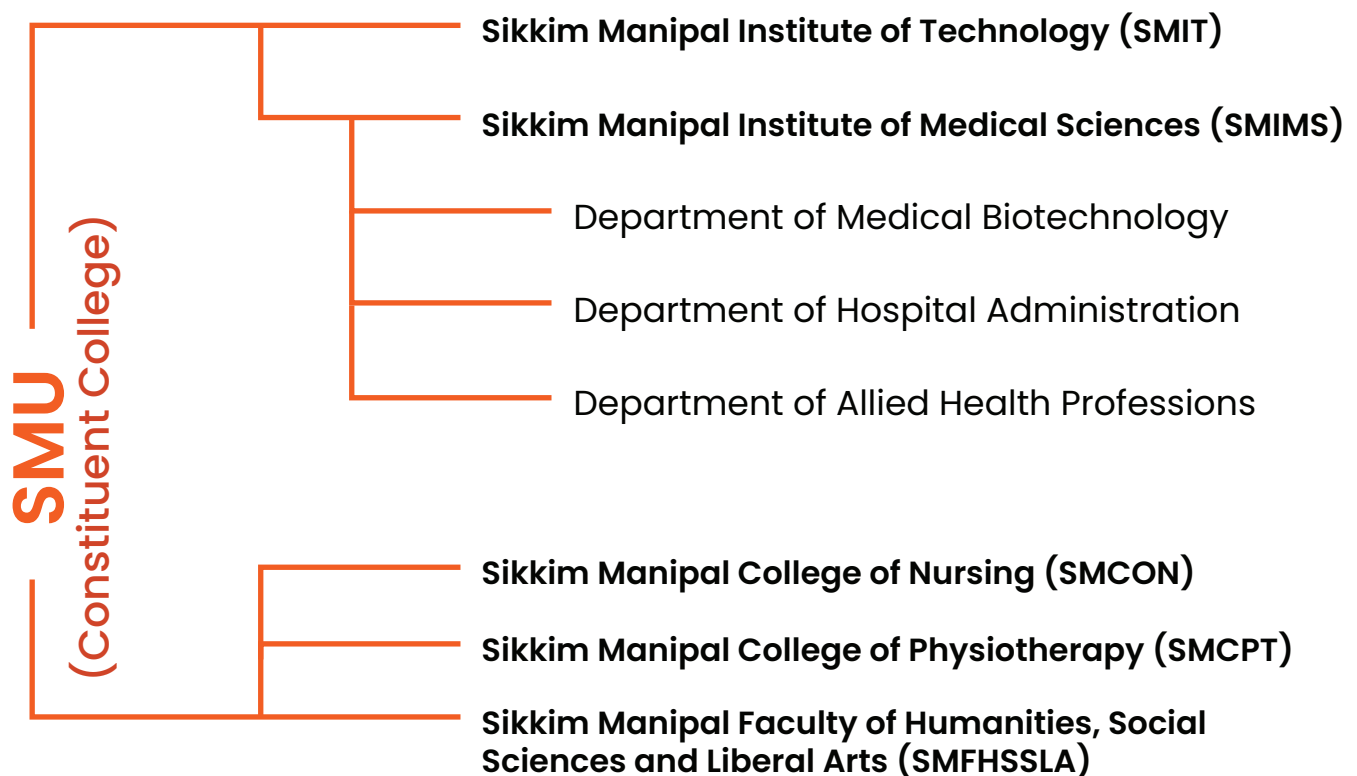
SMU
(Constituent College)

Sikkim Manipal Institute of Technology (SMIT)

Sikkim Manipal Institute of Medical Sciences (SMIMS)

Department of Medical Biotechnology

Department of Hospital Administration

Department of Allied Health Professions

Sikkim Manipal College of Nursing (SMCON)

Sikkim Manipal College of Physiotherapy (SMCPT)

Sikkim Manipal Faculty of Humanities, Social Sciences and Liberal Arts (SMFHSSLA)